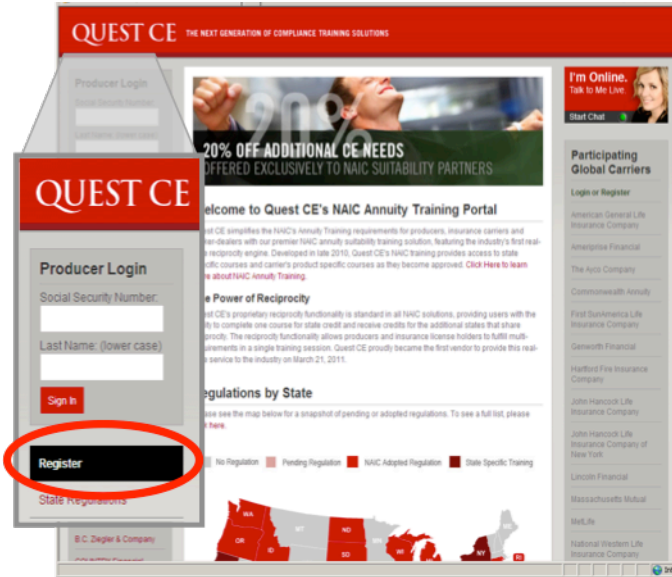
QUEST CE THE NEXT GENERATION OF COMPLIANCE TRAINING SOLUTIONS

Producer Login
Social Security Number
Last Name (lower case)

QUEST CE

Producer Login
Social Security Number:
Last Name: (lower case)
Sign In
Register
State Regulations

B.C. Ziegler & Company
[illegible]

I'm Online.
Talk to Me Live.
Start Chat

20% OFF ADDITIONAL CE NEEDS
OFFERED EXCLUSIVELY TO NAIC SUITABILITY PARTNERS

Welcome to Quest CE's NAIC Annuity Training Portal

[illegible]est CE simplifies the NAIC's Annuity Training requirements for producers, insurance carriers and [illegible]er-dealers with our premier NAIC annuity suitability training solution, featuring the industry's first real-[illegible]e reciprocity engine. Developed in late 2010, Quest CE's NAIC training provides access to state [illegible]cific courses and carrier's product specific courses as they become approved. Click Here to learn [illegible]re about NAIC Annuity Training.

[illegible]e Power of Reciprocity

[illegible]est CE's proprietary reciprocity functionality is standard in all NAIC solutions, providing users with the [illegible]ity to complete one course for state credit and receive credits for the additional states that share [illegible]procity. The reciprocity functionality allows producers and insurance license holders to fulfill multi-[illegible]uirements in a single training session. Quest CE proudly became the first vendor to provide this real-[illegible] service to the industry on March 21, 2011.

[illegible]egulations by State

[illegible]ase see the map below for a snapshot of pending or adopted regulations. To see a full list, please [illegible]k here.

No Regulation
Pending Regulation
NAIC Adopted Regulation
State Specific Training

WA MT OR ID ND SD WI NY

Participating Global Carriers
Login or Register
American General Life Insurance Company
Ameriprise Financial
The Ayco Company
Commonwealth Annuity
First SunAmerica Life Insurance Company
Genworth Financial
Hartford Fire Insurance Company
John Hancock Life Insurance Company
John Hancock Life Insurance Company of New York
Lincoln Financial
Massachusetts Mutual
MetLife
National Western Life Insurance Company